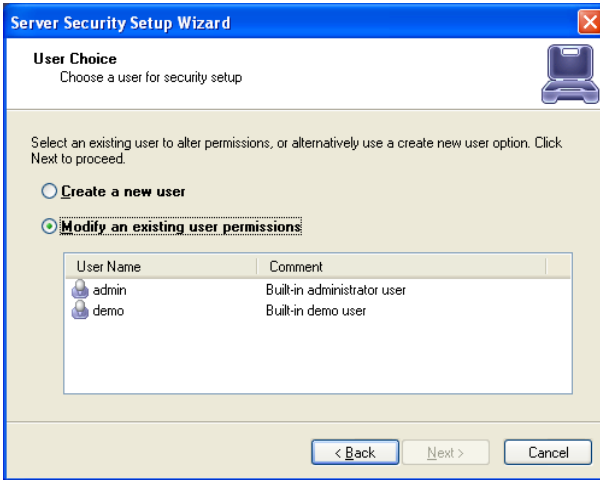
Server Security Setup Wizard

User Choice
Choose a user for security setup

Select an existing user to alter permissions, or alternatively use a create new user option. Click Next to proceed.

Create a new user

Modify an existing user permissions

| User Name | Comment |
|---|---|
| admin | Built-in administrator user |
| demo | Built-in demo user |

< Back
Next >
Cancel